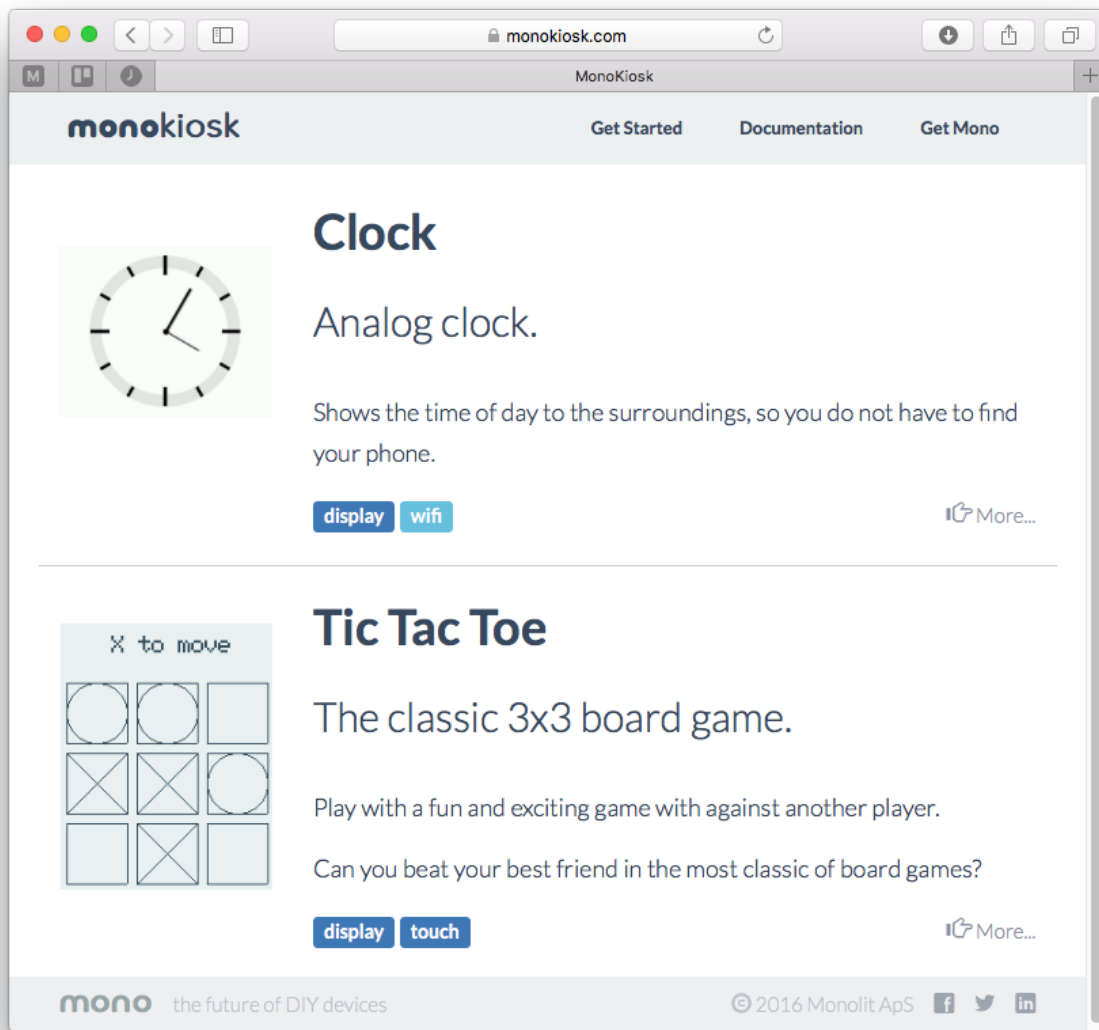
monokiosk.com

M

MonoKiosk

monokiosk

Get Started Documentation Get Mono

Clock

Analog clock.

Shows the time of day to the surroundings, so you do not have to find your phone.

display wifi

More...

X to move

Tic Tac Toe

The classic 3x3 board game.

Play with a fun and exciting game with against another player.

Can you beat your best friend in the most classic of board games?

display touch

More...

mono the future of DIY devices

© 2016 Monolit ApS